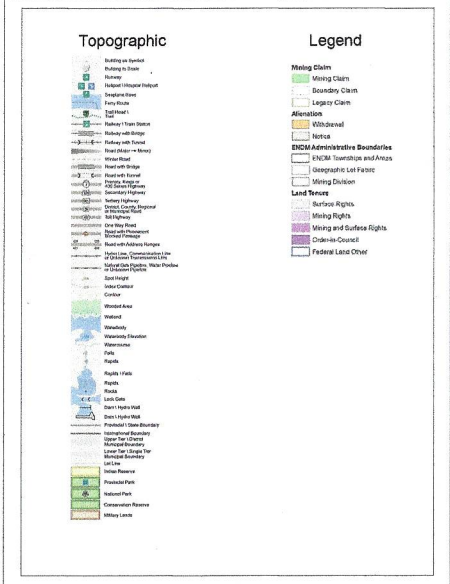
Topographic

Building as Symbol
Building to Scale
Runway
Heliport / Hospital Heliport
Seaplane Base
Ferry Route
Trail Head \ Trail
Railway / Train Station
Railway with Bridge
Railway with Tunnel
Road (Major → Minor)
Winter Road
Road with Bridge
Road with Tunnel
Freeway, Kings or 400 Series Highway
Secondary Highway
Tertiary Highway
District, County, Regional or Municipal Road
Toll Highway
One Way Road
Road with Permanent Blocked Passage
Road with Address Ranges
Hydro Line, Communication Line or Unknown Transmission Line
Natural Gas Pipeline, Water Pipeline or Unknown Pipeline
Spot Height
Index Contour
Contour
Wooded Area
Wetland
Waterbody
Waterbody Elevation
Watercourse
Falls
Rapids
Rapids / Falls
Rapids
Rocks
Lock Gate
Dam / Hydro Wall
Dam / Hydro Wall
Provincial / State Boundary
International Boundary
Upper Tier / District Municipal Boundary
Lower Tier / Single Tier Municipal Boundary
Lot Line
Indian Reserve
Provincial Park
National Park
Conservation Reserve
Military Lands

Legend

Mining Claim
Mining Claim
Boundary Claim
Legacy Claim
Alienation
Withdrawal
Notice
ENDM Administrative Boundaries
ENDM Townships and Areas
Geographic Lot Fabric
Mining Division
Land Tenure
Surface Rights
Mining Rights
Mining and Surface Rights
Order-in-Council
Federal Land Other